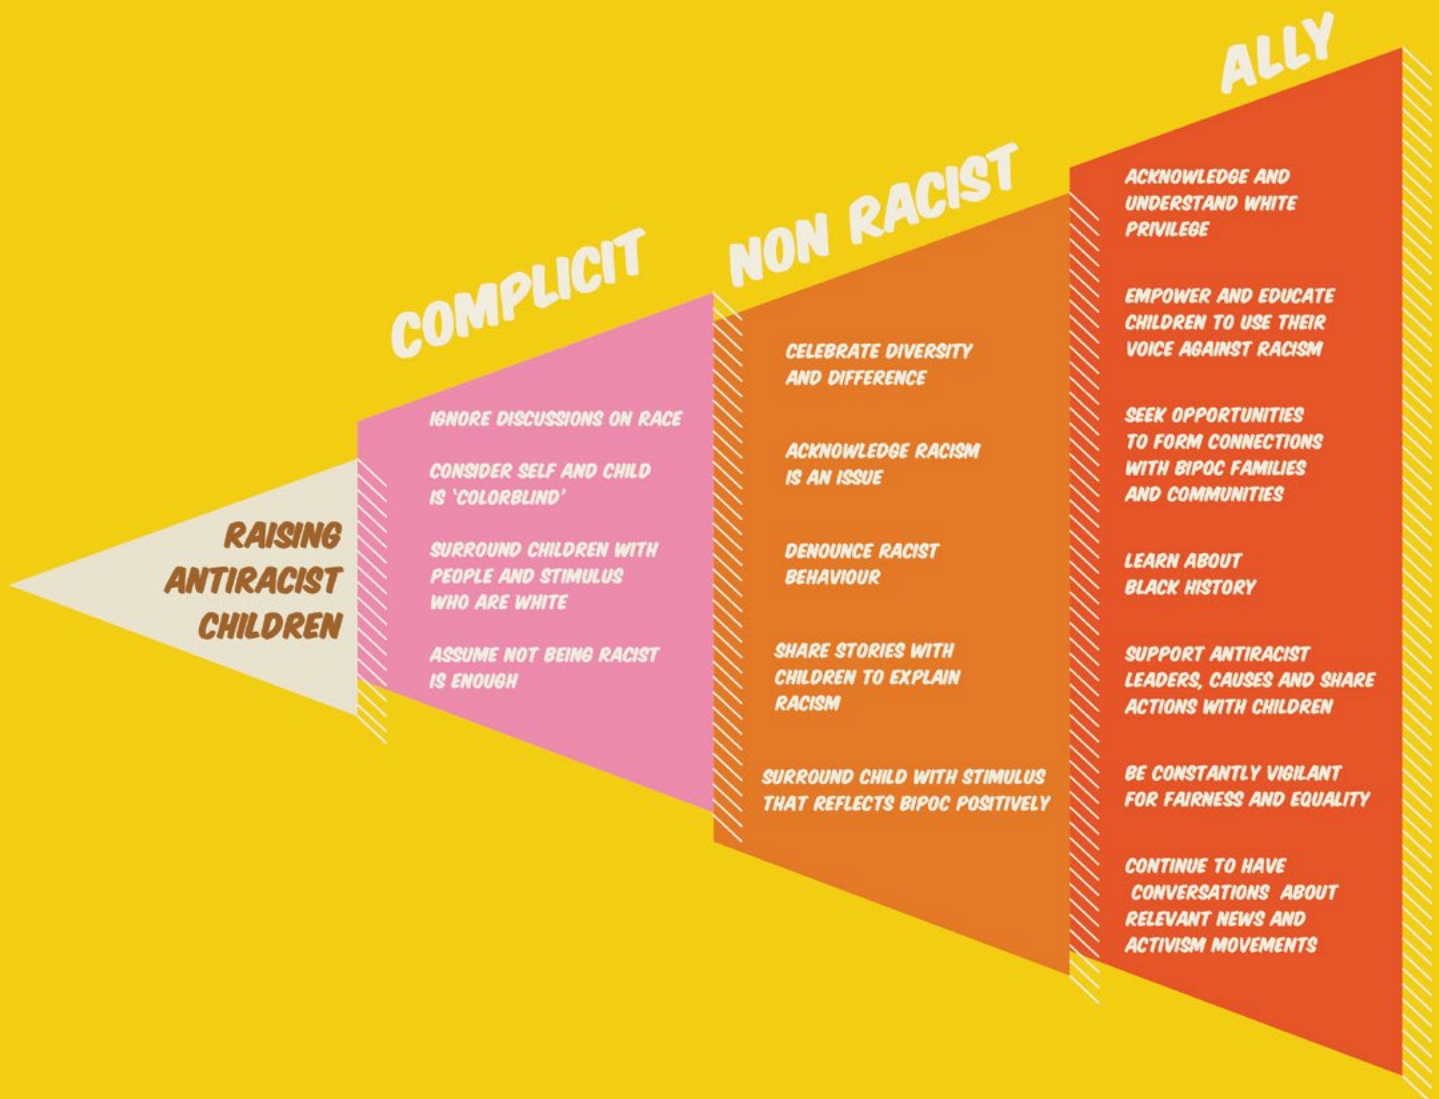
RAISING ANTIRACIST CHILDREN

COMPLICIT

IGNORE DISCUSSIONS ON RACE

CONSIDER SELF AND CHILD IS 'COLORBLIND'

SURROUND CHILDREN WITH PEOPLE AND STIMULUS WHO ARE WHITE

ASSUME NOT BEING RACIST IS ENOUGH

NON RACIST

CELEBRATE DIVERSITY AND DIFFERENCE

ACKNOWLEDGE RACISM IS AN ISSUE

DENOUNCE RACIST BEHAVIOUR

SHARE STORIES WITH CHILDREN TO EXPLAIN RACISM

SURROUND CHILD WITH STIMULUS THAT REFLECTS BIPOC POSITIVELY

ALLY

ACKNOWLEDGE AND UNDERSTAND WHITE PRIVILEGE

EMPOWER AND EDUCATE CHILDREN TO USE THEIR VOICE AGAINST RACISM

SEEK OPPORTUNITIES TO FORM CONNECTIONS WITH BIPOC FAMILIES AND COMMUNITIES

LEARN ABOUT BLACK HISTORY

SUPPORT ANTIRACIST LEADERS, CAUSES AND SHARE ACTIONS WITH CHILDREN

BE CONSTANTLY VIGILANT FOR FAIRNESS AND EQUALITY

CONTINUE TO HAVE CONVERSATIONS ABOUT RELEVANT NEWS AND ACTIVISM MOVEMENTS